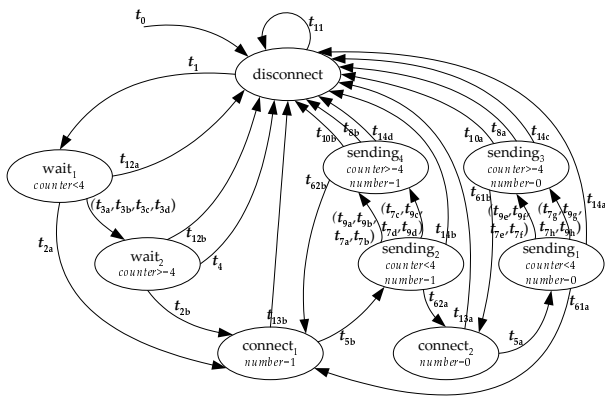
$t_0$

$t_{11}$

$t_1$

disconnect

wait$_1$
counter<4

$t_{12a}$

$(t_{3a}, t_{3b}, t_{3c}, t_{3d})$

$t_{2a}$

wait$_2$
counter>=4

$t_{12b}$

$t_4$

$t_{2b}$

$t_{13b}$

connect$_1$
number=1

$t_{5b}$

$t_{10b}$

$t_{8b}$

$t_{14d}$

sending$_4$
counter>=4
number=1

$t_{62b}$

$(t_{9a}, t_{9b}, t_{7d}, t_{9d}, t_{7a}, t_{7b})$

$(t_{7c}, t_{9c},$

sending$_2$
counter<4
number=1

$t_{14b}$

$t_{62a}$

$t_{13a}$

connect$_2$
number=0

$t_{5a}$

$t_{10a}$

$t_{8a}$

$t_{14c}$

sending$_3$
counter>=4
number=0

$t_{61b}$

$(t_{9e}, t_{9f}, t_{7e}, t_{7f})$

$(t_{7g}, t_{9g}, t_{7h}, t_{9h})$

sending$_1$
counter<4
number=0

$t_{14a}$

$t_{61a}$